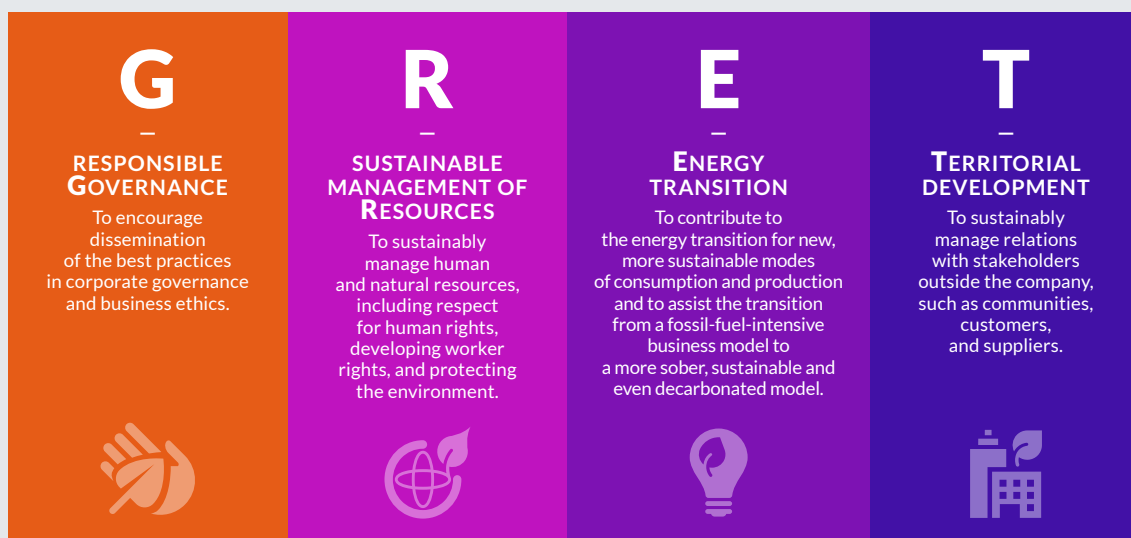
G

—

RESPONSIBLE GOVERNANCE

To encourage dissemination of the best practices in corporate governance and business ethics.

R

—

SUSTAINABLE MANAGEMENT OF RESOURCES

To sustainably manage human and natural resources, including respect for human rights, developing worker rights, and protecting the environment.

E

—

ENERGY TRANSITION

To contribute to the energy transition for new, more sustainable modes of consumption and production and to assist the transition from a fossil-fuel-intensive business model to a more sober, sustainable and even decarbonated model.

T

—

TERRITORIAL DEVELOPMENT

To sustainably manage relations with stakeholders outside the company, such as communities, customers, and suppliers.